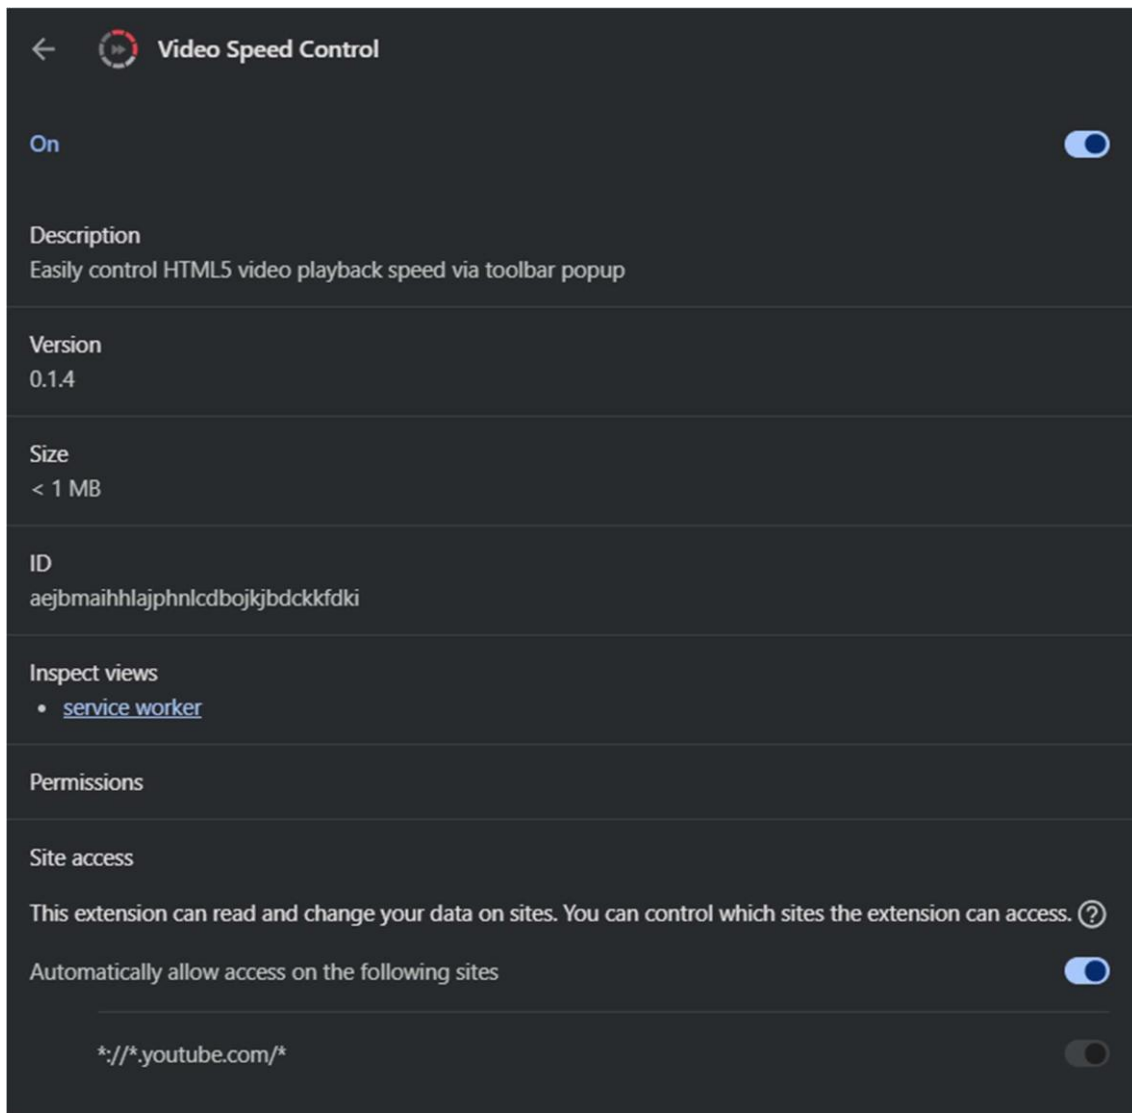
Video Speed Control

On

Description
Easily control HTML5 video playback speed via toolbar popup

Version
0.1.4

Size
< 1 MB

ID
aejbmaihhlajphnlcdbojkjbdckkfdki

Inspect views
• service worker

Permissions

Site access

This extension can read and change your data on sites. You can control which sites the extension can access.

Automatically allow access on the following sites

*://*.youtube.com/*